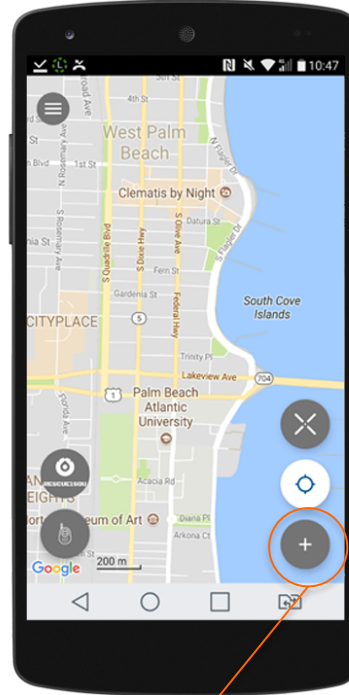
10:47

West Palm Beach

Clematis by Night

Datura st

S Quadrille Blvd

S Dixie Hwy

S Olive Ave

Federal Hwy

S Flagler Dr

Fern St

Gardenia St

South Cove Islands

CITYPLACE

Trinity Pl

Lakeview Ave

704

1

5

Palm Beach Atlantic University

Acacia Rd

Diana Pl

Arkona Ct

eum of Art

EIGHTS

200 m

Google

+